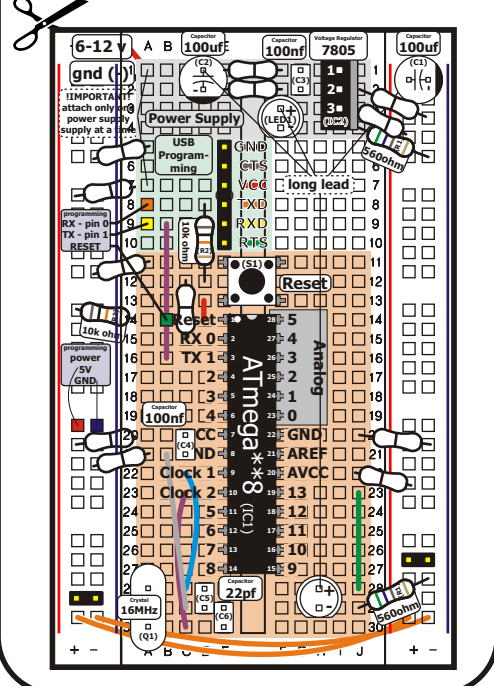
6-12 v
gnd (-)
!!IMPORTANT attach only one power supply supply at a time
A B
Capacitor 100uf
(C2)
Capacitor 100nf
(C3)
Voltage Regulator 7805
1
2
3
(IC2)
Capacitor 100uf
(C1)
Power Supply
(LED1)
560ohm
USB Programming
GND
CTS
VCC
TXD
RXD
RTS
long lead
programming RX - pin 0 TX - pin 1 RESET
10k ohm
(R2)
(S1)
Reset
10k ohm
programming power 5V GND
Reset
RX 0
TX 1
2
3
4
VCC
GND
Clock 1
Clock 2
5
6
7
8
5
4
3
2
1
0
GND
AREF
AVCC
13
12
11
10
9
Analog
ATmega**8
(IC1)
Capacitor 100nf
(C4)
Crystal 16MHz
(Q1)
(C5)
(C6)
Capacitor 22pf
560ohm
1 2 3 4 5 6 7 8 9 10 11 12 13 14 15 16 17 18 19 20 21 22 23 24 25 26 27 28 29 30
A B C D E F G H I J
+ -
+ -